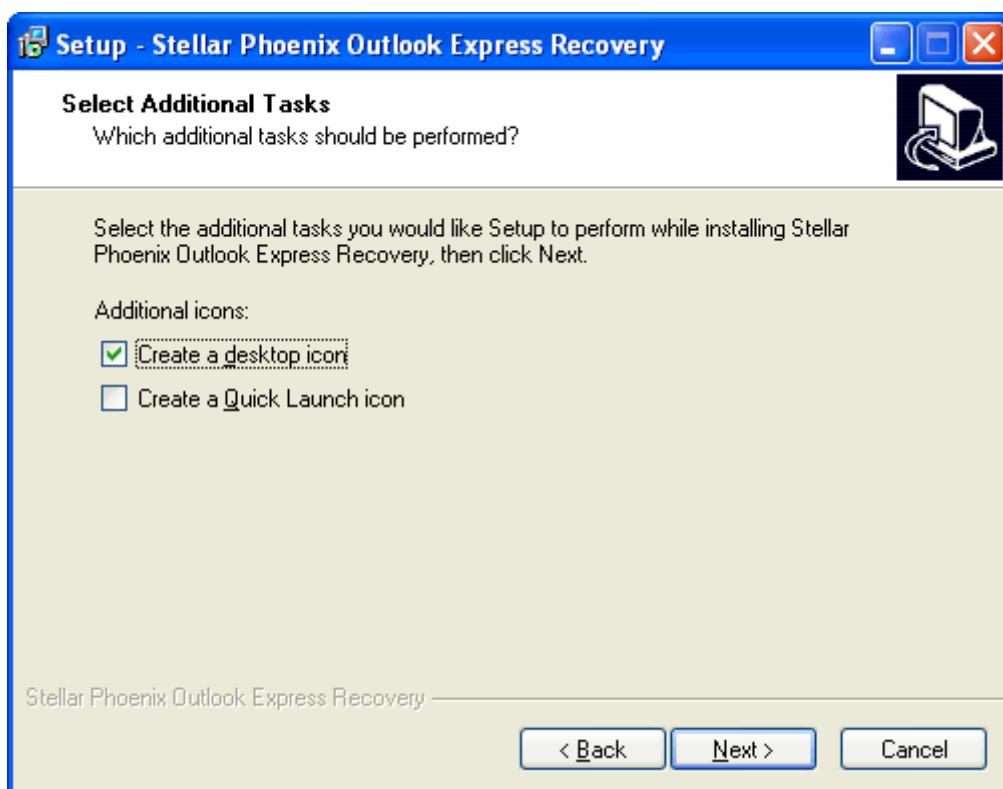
Setup - Stellar Phoenix Outlook Express Recovery

Select Additional Tasks
Which additional tasks should be performed?

Select the additional tasks you would like Setup to perform while installing Stellar Phoenix Outlook Express Recovery, then click Next.

Additional icons:

Create a desktop icon

Create a Quick Launch icon

Stellar Phoenix Outlook Express Recovery

< Back

Next >

Cancel